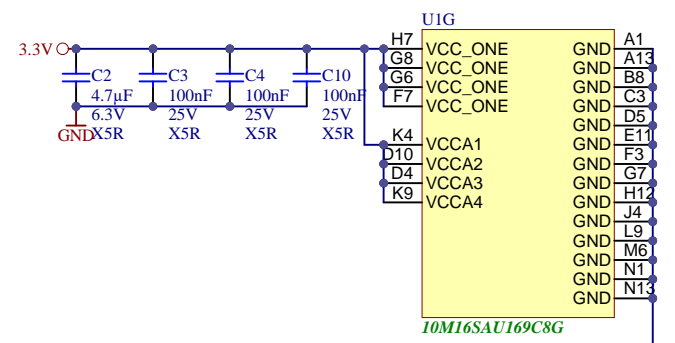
3.3V

C2
4.7µF
6.3V
X5R

C3
100nF
25V
X5R

C4
100nF
25V
X5R

C10
100nF
25V
X5R

GND

U1G

H7 VCC_ONE
G8 VCC_ONE
G6 VCC_ONE
F7 VCC_ONE

K4 VCCA1
D10 VCCA2
D4 VCCA3
K9 VCCA4

GND A1
GND A13
GND B8
GND C3
GND D5
GND E11
GND F3
GND G7
GND H12
GND J4
GND L9
GND M6
GND N1
GND N13

10M16SAU169C8G